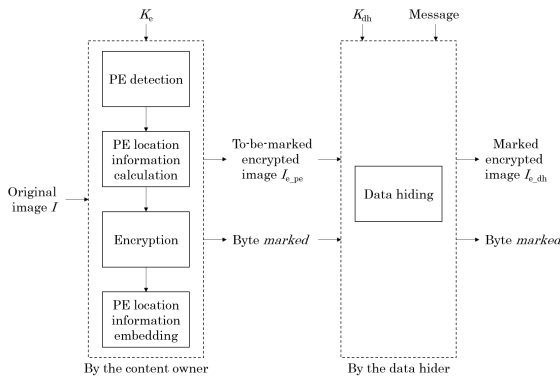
$K_e$

PE detection

PE location information calculation

Encryption

PE location information embedding

By the content owner

Original image $I$

To-be-marked encrypted image $I_{e\_pe}$

Byte *marked*

$K_{dh}$

Message

Data hiding

By the data hider

Marked encrypted image $I_{e\_dh}$

Byte *marked*